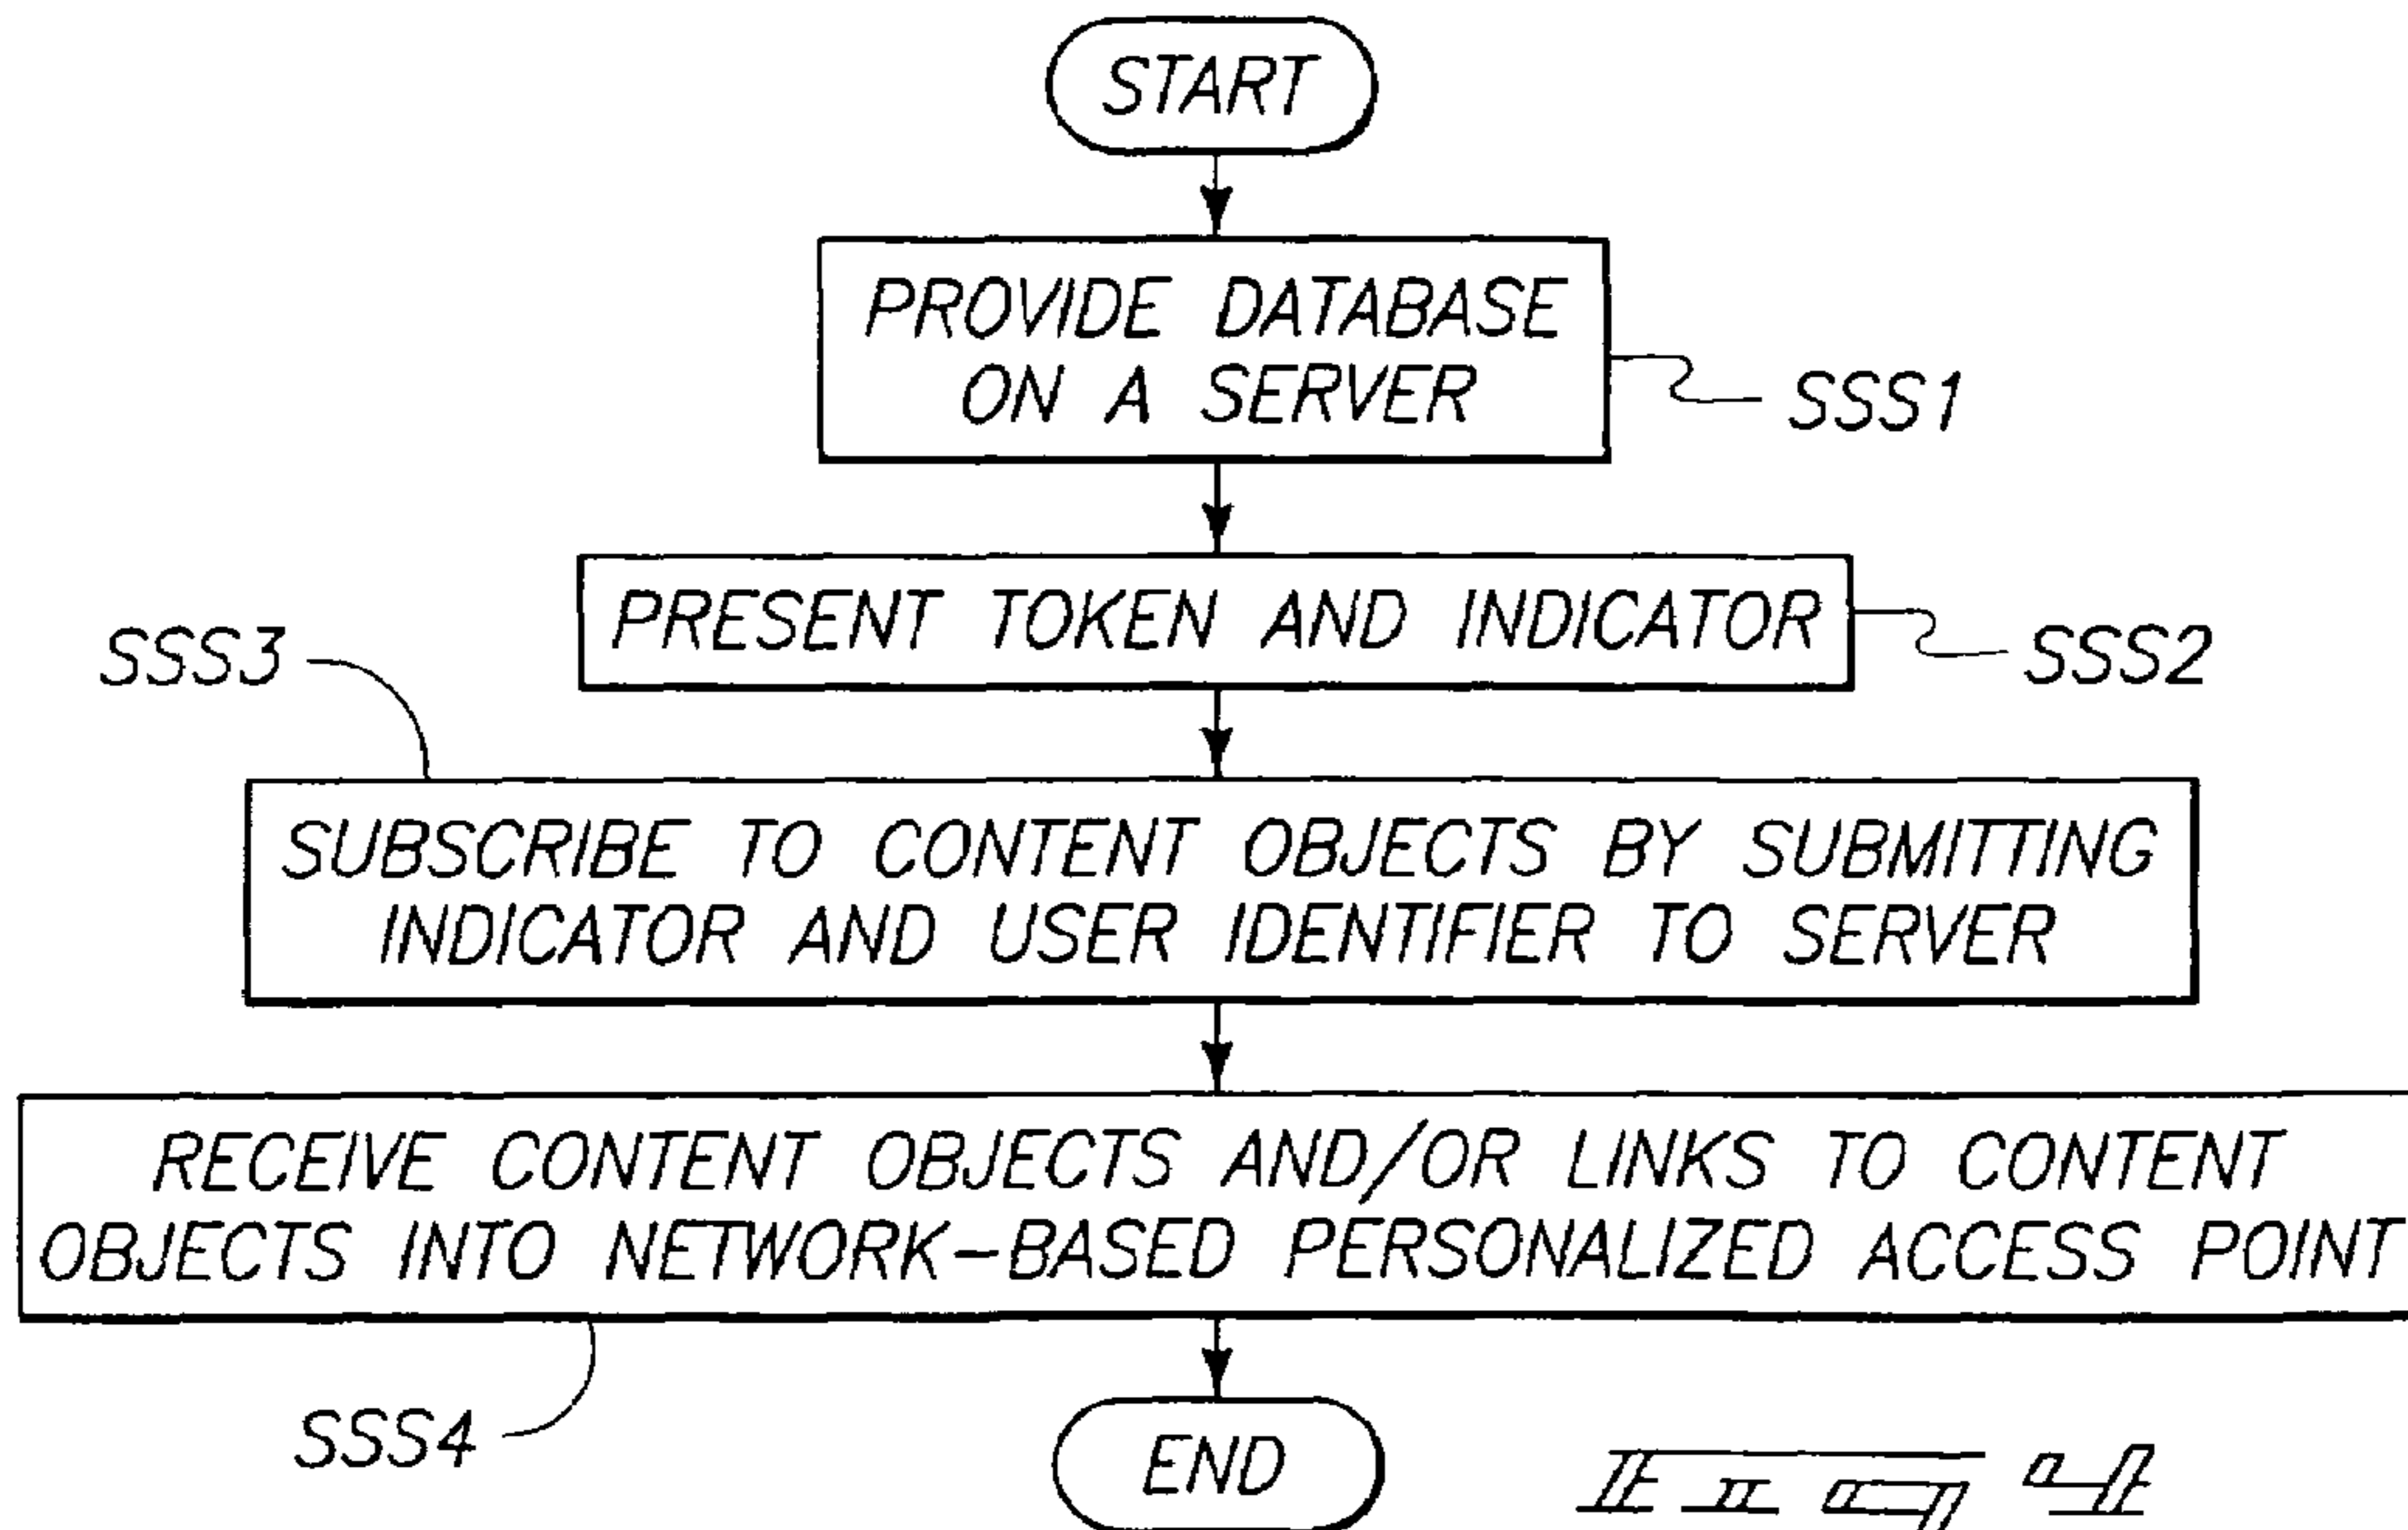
START

PROVIDE DATABASE ON A SERVER

SSS1

PRESENT TOKEN AND INDICATOR

SSS2

SSS3

SUBSCRIBE TO CONTENT OBJECTS BY SUBMITTING INDICATOR AND USER IDENTIFIER TO SERVER

RECEIVE CONTENT OBJECTS AND/OR LINKS TO CONTENT OBJECTS INTO NETWORK-BASED PERSONALIZED ACCESS POINT

SSS4

END

Fig 4